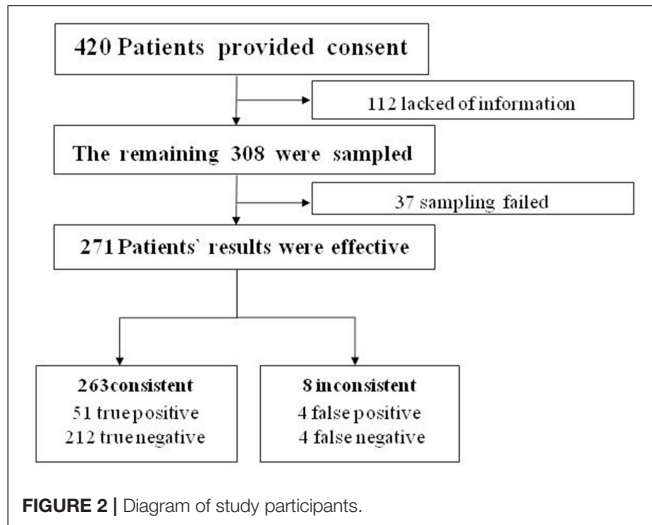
420 Patients provided consent

112 lacked of information

The remaining 308 were sampled

37 sampling failed

271 Patients` results were effective

263consistent
51 truepositive
212 truenegative

8 inconsistent
4 false positive
4 false negative

FIGURE 2 | Diagram of study participants.